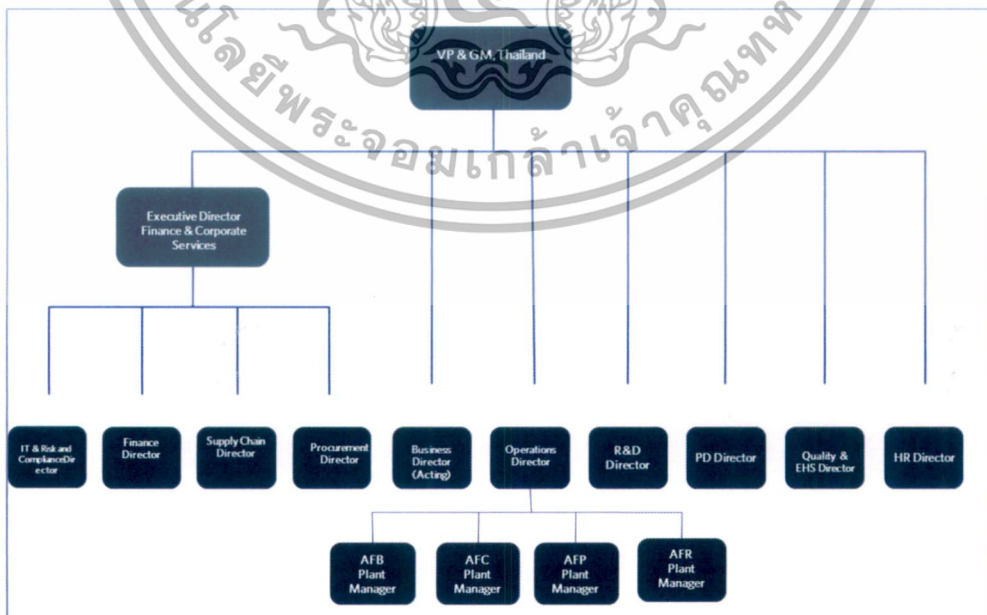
โนโลยีพระจอมเกล้าเจ้าคุณทหาร

VP & GM, Thailand

Executive Director Finance & Corporate Services

IT & Risk and ComplianceDir ector

Finance Director

Supply Chain Director

Procurement Director

Business Director (Acting)

Operations Director

R&D Director

PD Director

Quality & EHS Director

HR Director

AFB Plant Manager

AFC Plant Manager

AFP Plant Manager

AFR Plant Manager